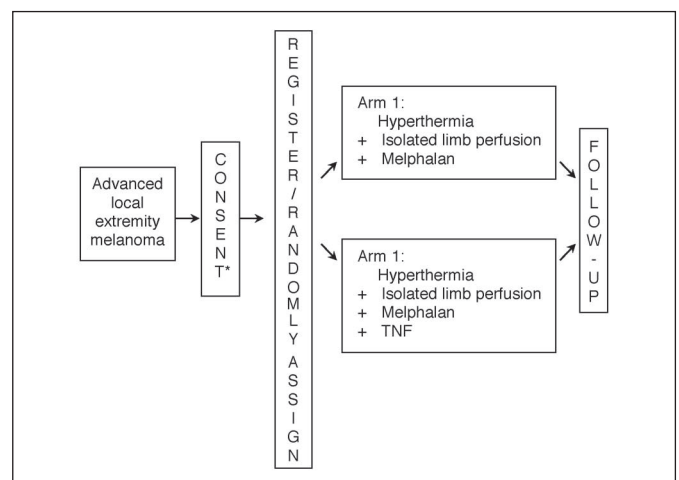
Advanced local extremity melanoma

CONSENT*

REGISTER/RANDOMLY ASSIGN

Arm 1:
Hyperthermia
+ Isolated limb perfusion
+ Melphalan

Arm 1:
Hyperthermia
+ Isolated limb perfusion
+ Melphalan
+ TNF

FOLLOW-UP